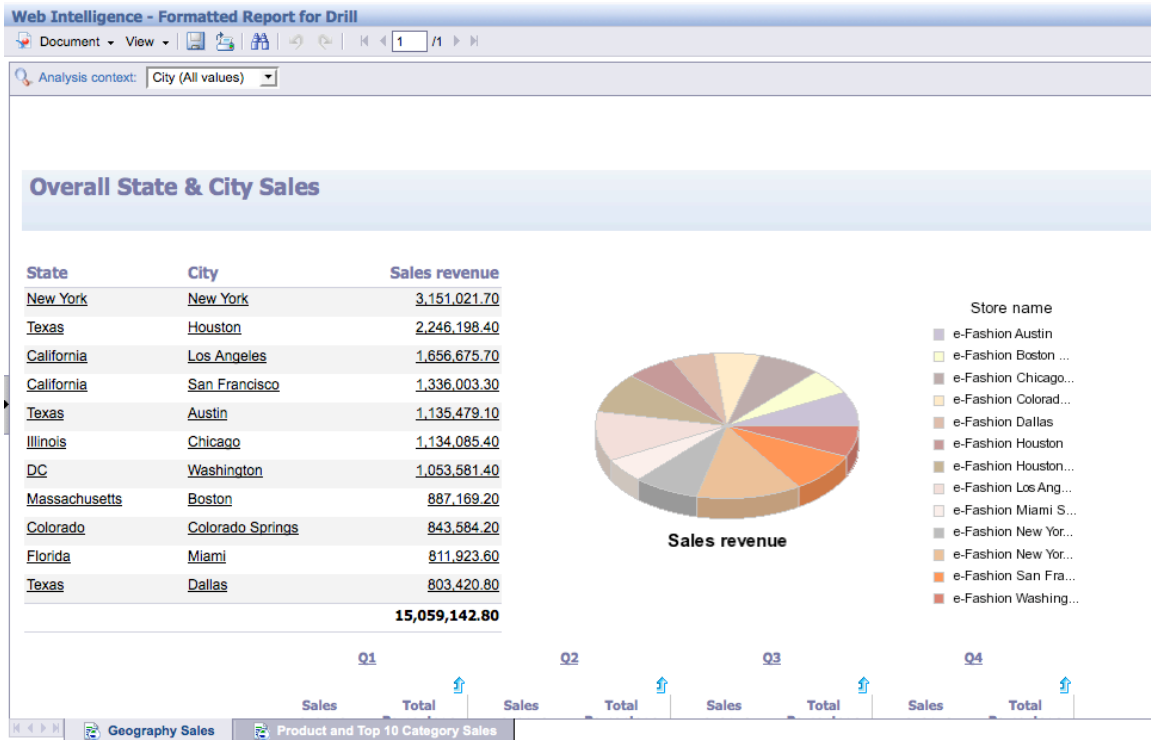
Web Intelligence - Formatted Report for Drill

Document View 1 /1

Analysis context: City (All values)

Overall State & City Sales

| State | City | Sales revenue |
|---|---|---|
| New York | New York | 3,151,021.70 |
| Texas | Houston | 2,246,198.40 |
| California | Los Angeles | 1,656,675.70 |
| California | San Francisco | 1,336,003.30 |
| Texas | Austin | 1,135,479.10 |
| Illinois | Chicago | 1,134,085.40 |
| DC | Washington | 1,053,581.40 |
| Massachusetts | Boston | 887,169.20 |
| Colorado | Colorado Springs | 843,584.20 |
| Florida | Miami | 811,923.60 |
| Texas | Dallas | 803,420.80 |
| | | 15,059,142.80 |

Store name
e-Fashion Austin
e-Fashion Boston ...
e-Fashion Chicago...
e-Fashion Colorad...
e-Fashion Dallas
e-Fashion Houston
e-Fashion Houston...
e-Fashion Los Ang...
e-Fashion Miami S...
e-Fashion New Yor...
e-Fashion New Yor...
e-Fashion San Fra...
e-Fashion Washing...

Sales revenue

Q1 Q2 Q3 Q4

Sales Total Sales Total Sales Total Sales Total

Geography Sales Product and Top 10 Category Sales